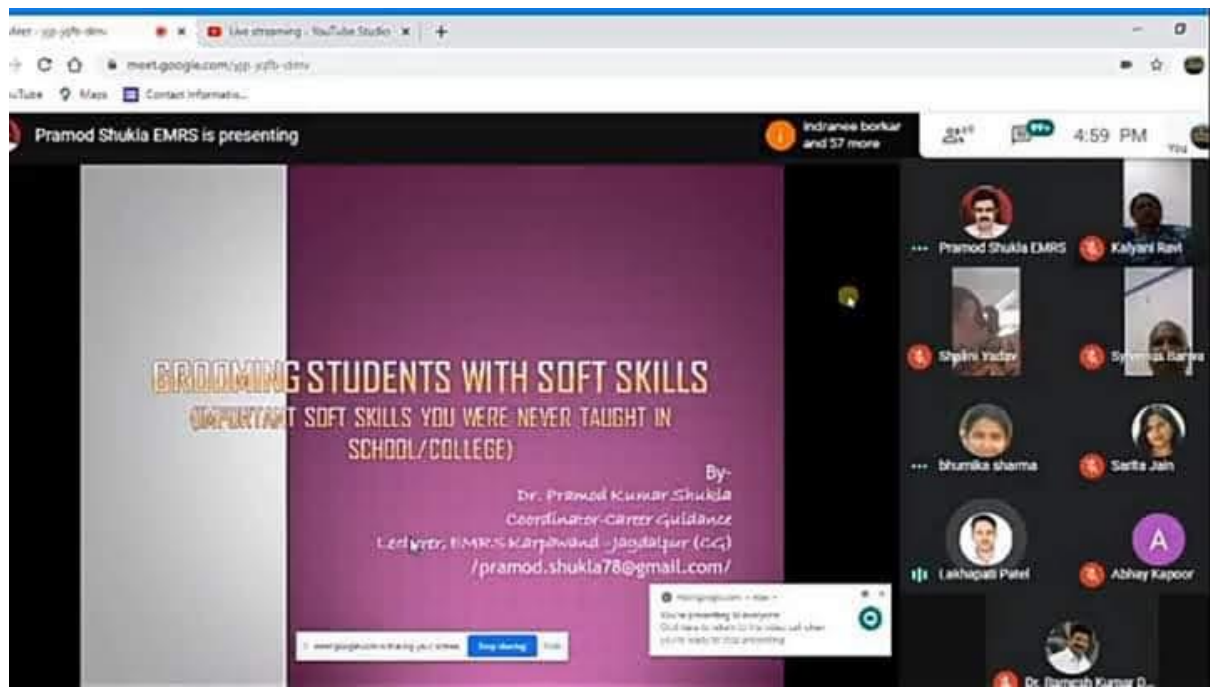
Meet - yjp-yjfb-stmv
Live streaming - YouTube Studio
meet.google.com/yjp-yjfb-stmv
YouTube Maps Contact Informatio...

Pramod Shukla EMRS is presenting
Indranee borkar and 57 more
4:59 PM
You

GROOMING STUDENTS WITH SOFT SKILLS
(IMPORTANT SOFT SKILLS YOU WERE NEVER TAUGHT IN SCHOOL/COLLEGE)

By-
Dr. Pramod Kumar Shukla
Coordinator-Career Guidance
Lecturer, EMRS Karpawand -Jagdalpur (CG)
/pramod.shukla78@gmail.com/

meet.google.com is sharing your screen. Stop sharing Hide

meet.google.com • Meet
You're presenting to everyone
Click here to return to the video call when you're ready to stop presenting

Pramod Shukla EMRS
Kalyani Ravi
Shalini Yadav
Syeemas Banwa
bhumika sharma
Sarita Jain
Lakhapati Patel
Abhay Kapoor
A
Dr. Ramesh Kumar D...